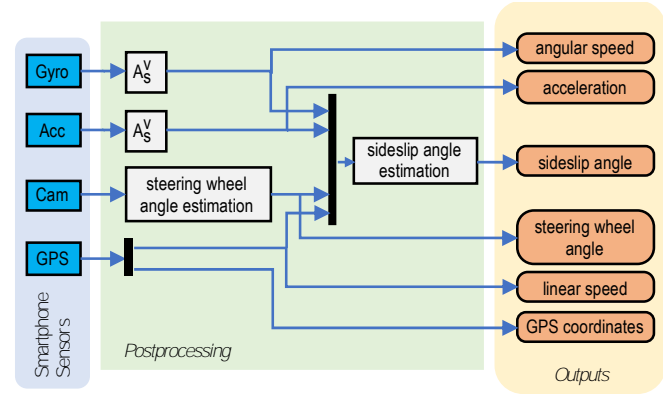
Gyro
Acc
Cam
GPS
Smartphone Sensors
$A_S^V$
$A_S^V$
steering wheel angle estimation
sideslip angle estimation
Postprocessing
angular speed
acceleration
sideslip angle
steering wheel angle
linear speed
GPS coordinates
Outputs